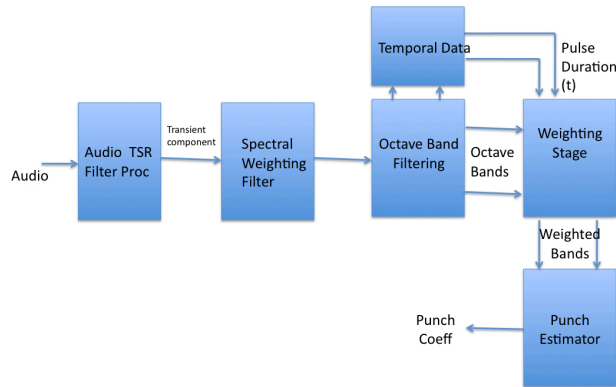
Temporal Data

Pulse Duration (t)

Audio

Audio TSR Filter Proc

Transient component

Spectral Weighting Filter

Octave Band Filtering

Octave Bands

Weighting Stage

Weighted Bands

Punch Coeff

Punch Estimator